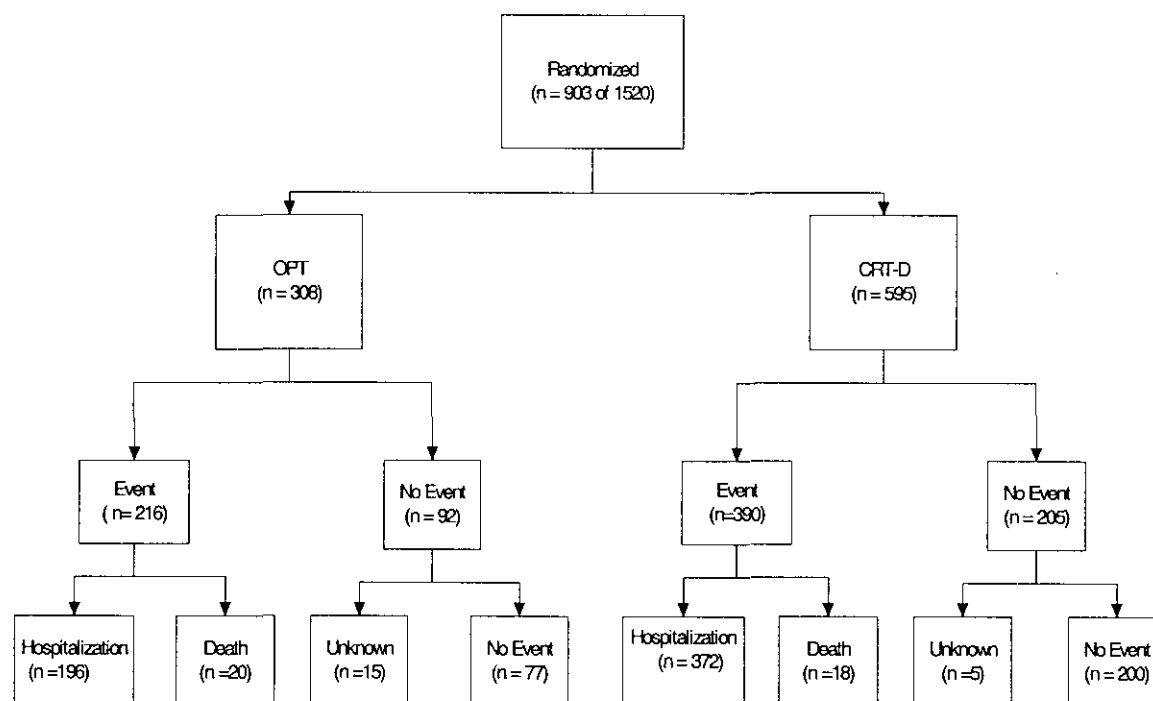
Randomized
(n = 903 of 1520)

OPT
(n = 308)

CRT-D
(n = 595)

Event
( n= 216)

No Event
(n = 92)

Event
(n=390)

No Event
(n = 205)

Hospitalization
(n =196)

Death
(n =20)

Unknown
(n =15)

No Event
(n = 77)

Hospitalization
(n = 372)

Death
(n =18)

Unknown
(n =5)

No Event
(n = 200)